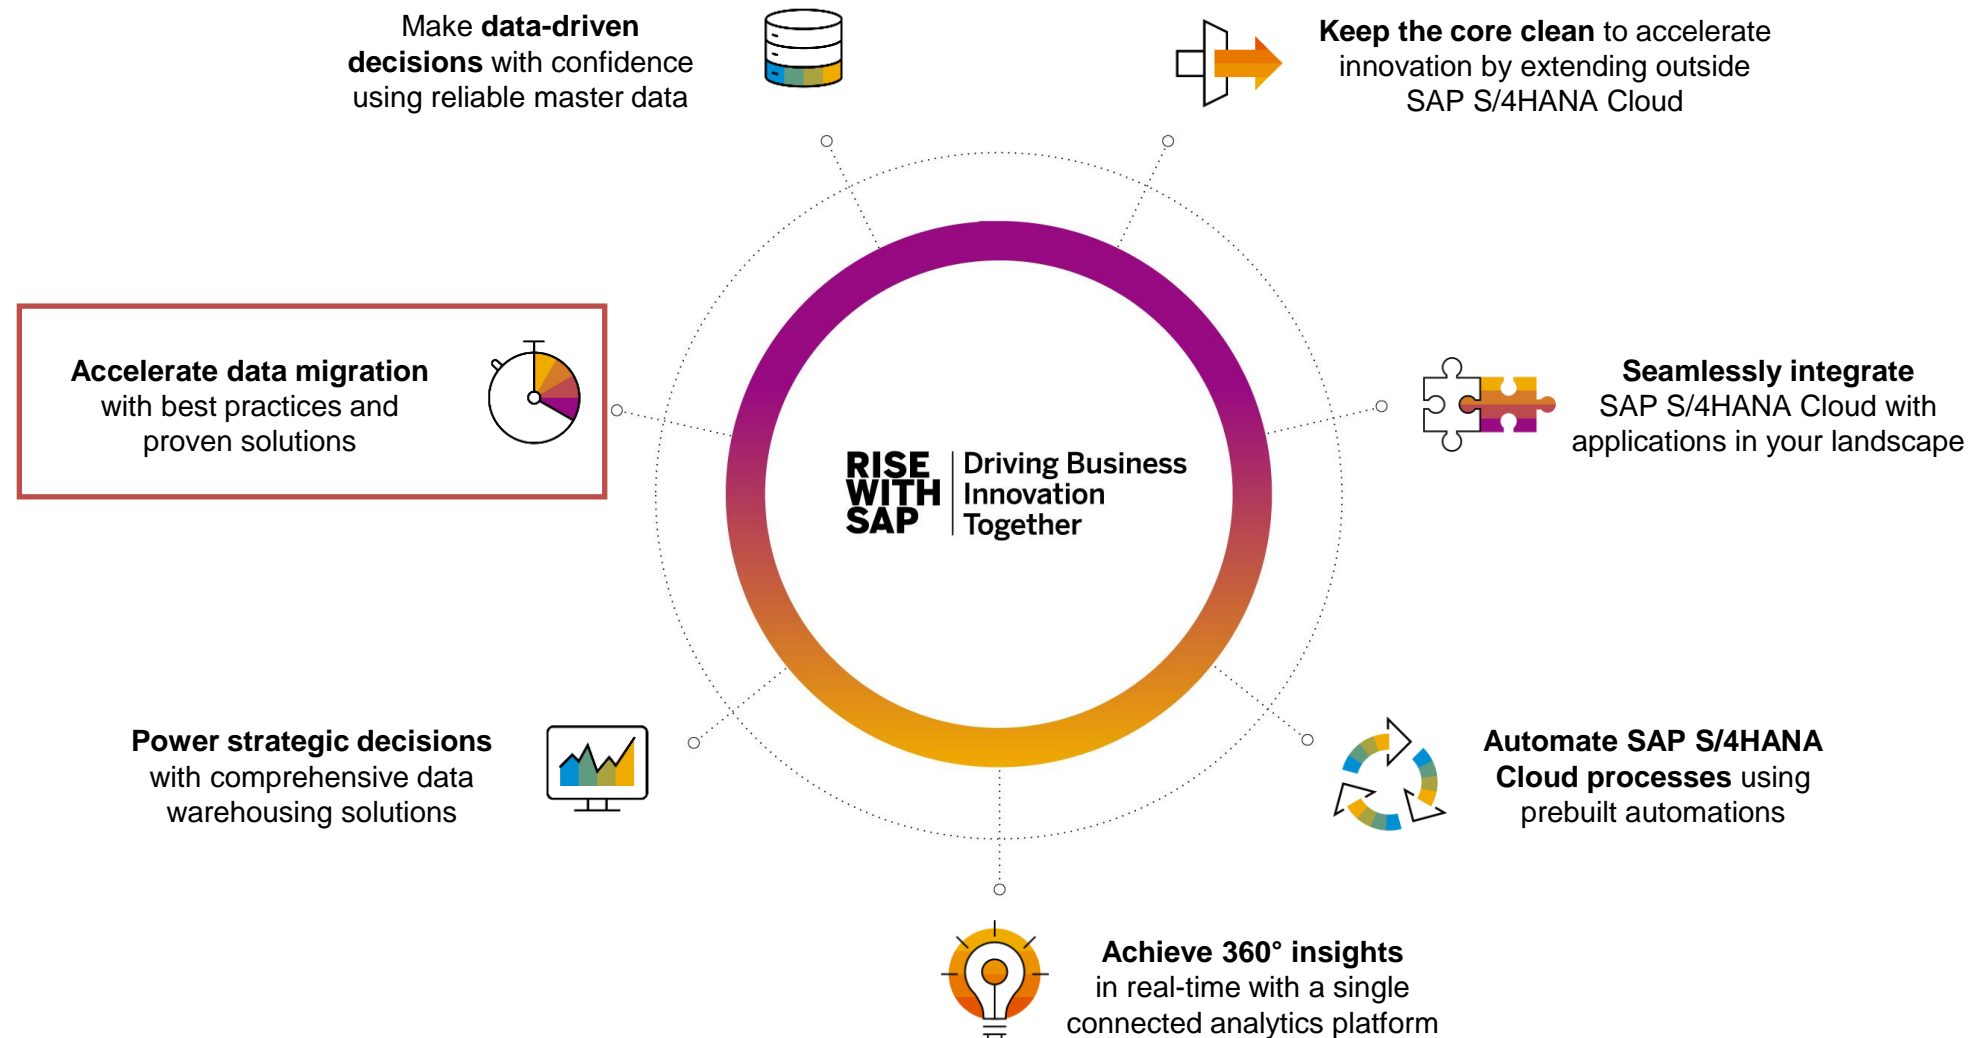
Make **data-driven decisions** with confidence using reliable master data

**Keep the core clean** to accelerate innovation by extending outside SAP S/4HANA Cloud

**Accelerate data migration** with best practices and proven solutions

**Seamlessly integrate** SAP S/4HANA Cloud with applications in your landscape

RISE WITH SAP

Driving Business Innovation Together

**Power strategic decisions** with comprehensive data warehousing solutions

**Automate SAP S/4HANA Cloud processes** using prebuilt automations

**Achieve 360° insights** in real-time with a single connected analytics platform